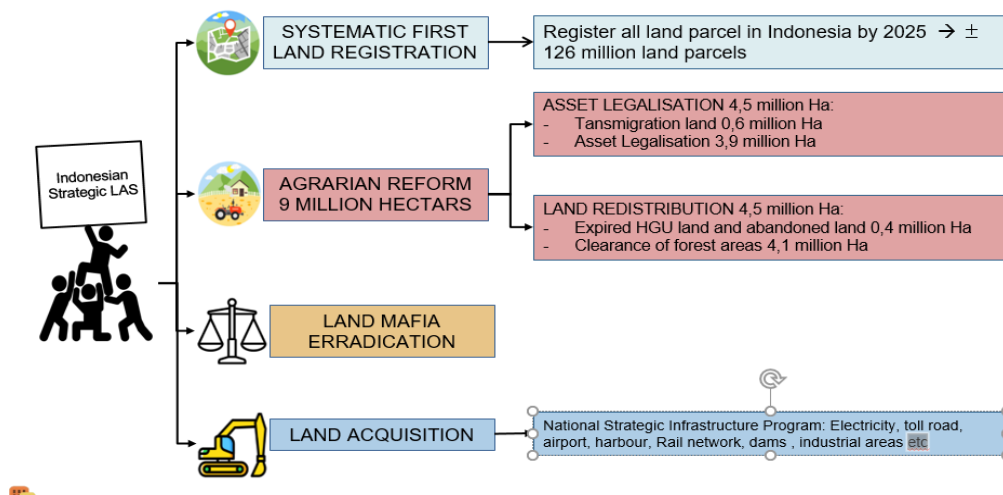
Indonesian Strategic LAS

SYSTEMATIC FIRST LAND REGISTRATION

Register all land parcel in Indonesia by 2025 → ± 126 million land parcels

AGRARIAN REFORM 9 MILLION HECTARS

ASSET LEGALISATION 4,5 million Ha:
- Tansmigration land 0,6 million Ha
- Asset Legalisation 3,9 million Ha

LAND REDISTRIBUTION 4,5 million Ha:
- Expired HGU land and abandoned land 0,4 million Ha
- Clearance of forest areas 4,1 million Ha

LAND MAFIA ERRADICATION

LAND ACQUISITION

National Strategic Infrastructure Program: Electricity, toll road, airport, harbour, Rail network, dams , industrial areas etc